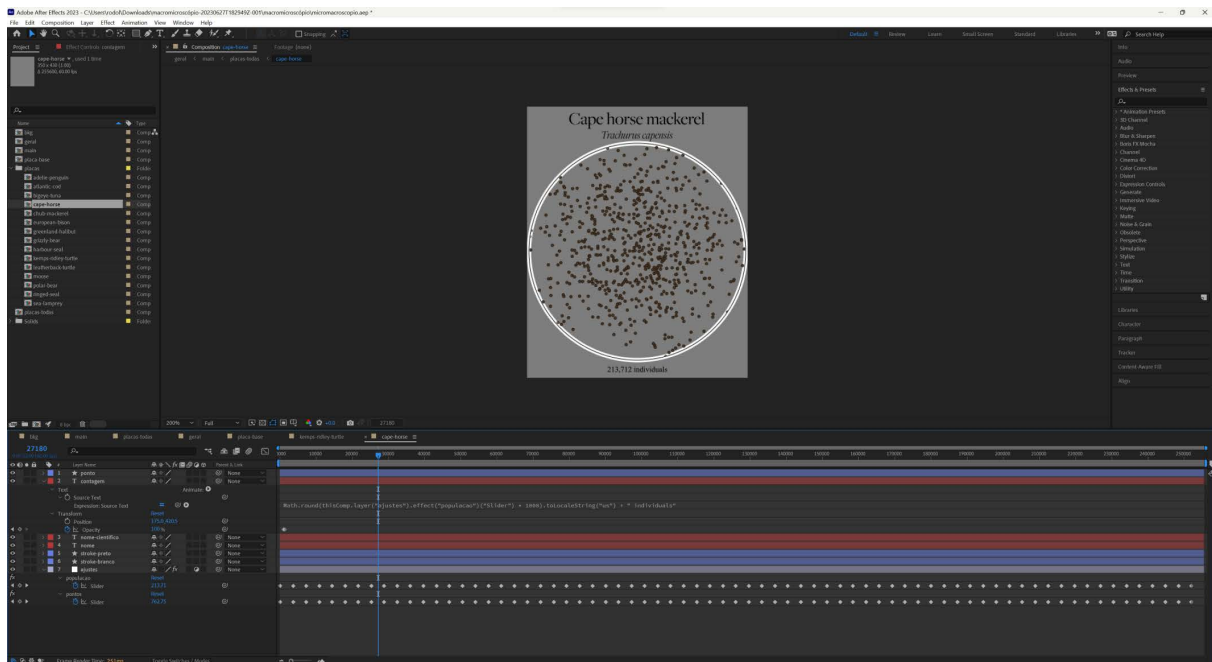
Adobe After Effects 2023 - C:\Users\rodolfo\Downloads\macromicroscopio-20230627T182949Z-001\macromicroscopio\micromacroscopio.aep *

File Edit Composition Layer Effect Animation View Window Help

Snapping

Default Review Learn Small Screen Standard Libraries Search Help

Project Effect Controls contagem

cape-horse, used 1 time
350 x 450 (1.00)
Δ 255600, 60.00 fps

Composition cape-horse Footage (none)

geral < main < placas-todas < cape-horse

| Name | Type |
|---|---|
| bkg | Comp |
| geral | Comp |
| main | Comp |
| placa-base | Comp |
| placas | Folder |
| adelie-penguin | Comp |
| atlantic-cod | Comp |
| bigeye-tuna | Comp |
| cape-horse | Comp |
| chub-mackerel | Comp |
| european-bison | Comp |
| greenland-halibut | Comp |
| grizzly-bear | Comp |
| harbour-seal | Comp |
| kemps-ridley-turtle | Comp |
| leatherback-turtle | Comp |
| moose | Comp |
| polar-bear | Comp |
| ringed-seal | Comp |
| sea-lamprey | Comp |
| placas-todas | Comp |
| Solids | Folder |

Cape horse mackerel

Trachurus capensis

213,712 individuals

Info
Audio
Preview
Effects & Presets
* Animation Presets
3D Channel
Audio
Blur & Sharpen
Boris FX Mocha
Channel
Cinema 4D
Color Correction
Distort
Expression Controls
Generate
Immersive Video
Keying
Matte
Noise & Grain
Obsolete
Perspective
Simulation
Stylize
Text
Time
Transition
Utility
Libraries
Character
Paragraph
Tracker
Content-Aware Fill
Align

200% Full 27180

bkg main placas-todas geral placa-base kemps-ridley-turtle cape-horse

27180

Layer Name Parent & Link
1 ponto None
2 contagem None
Text Animate
Source Text
Expression: Source Text
Transform Reset
Position 175.0,420.0
Opacity 100 %
3 nome-cientifico None
4 nome None
5 stroke-preto None
6 stroke-branco None
7 ajustes None
populacao Reset
Slider 213.71
pontos Reset
Slider 762.75

Math.round(thisComp.layer("ajustes").effect("populacao")("Slider") * 1000).toLocaleString("us") + " individuals"

Frame Render Time 251ms Toggle Switches / Modes